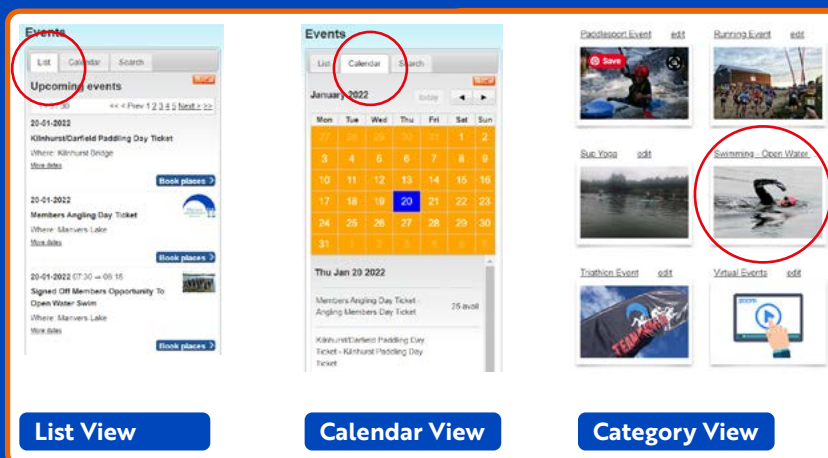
Events

List | Calendar | Search

Upcoming events

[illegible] << < Prev 1 2 3 4 5 Next > >>

20-01-2022
Kilnhurst/Darfield Paddling Day Ticket
Where: Kilnhurst Bridge
More dates
Book places >

20-01-2022
Members Angling Day Ticket
Where: Manvers Lake
More dates
Book places >

20-01-2022 07:30 → 08:15
Signed Off Members Opportunity To Open Water Swim
Where: Manvers Lake
More dates
Book places >

Events

List | Calendar | Search

January 2022 today ◄ ►

| Mon | Tue | Wed | Thu | Fri | Sat | Sun |
|---|---|---|---|---|---|---|
| 27 | 28 | 29 | 30 | 31 | 1 | 2 |
| 3 | 4 | 5 | 6 | 7 | 8 | 9 |
| 10 | 11 | 12 | 13 | 14 | 15 | 16 |
| 17 | 18 | 19 | 20 | 21 | 22 | 23 |
| 24 | 25 | 26 | 27 | 28 | 29 | 30 |
| 31 | 1 | 2 | 3 | 4 | 5 | 6 |

Thu Jan 20 2022

Members Angling Day Ticket - Angling Members Day Ticket 25 avail

Kilnhurst/Darfield Paddling Day Ticket - Kilnhurst Paddling Day Ticket

Paddlesport Event edit
Save
Running Event edit
Sup Yoga edit
Swimming - Open Water edit
Triathlon Event edit
Virtual Events edit

List View

Calendar View

Category View